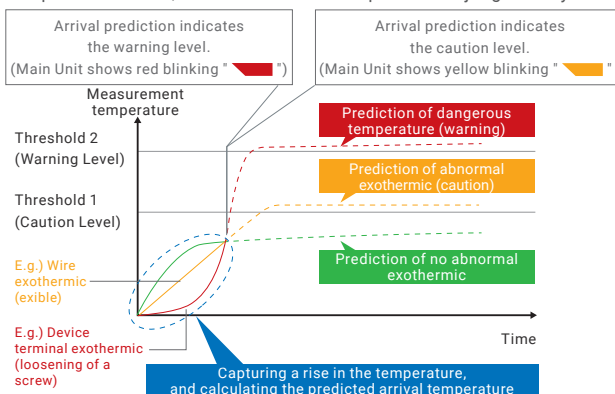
Arrival prediction indicates the warning level. (Main Unit shows red blinking " ")

Arrival prediction indicates the caution level. (Main Unit shows yellow blinking " ")

Measurement temperature

Threshold 2 (Warning Level)

Threshold 1 (Caution Level)

Prediction of dangerous temperature (warning)

Prediction of abnormal exothermic (caution)

Prediction of no abnormal exothermic

E.g.) Wire exothermic (exible)

E.g.) Device terminal exothermic (loosening of a screw)

Time

Capturing a rise in the temperature, and calculating the predicted arrival temperature